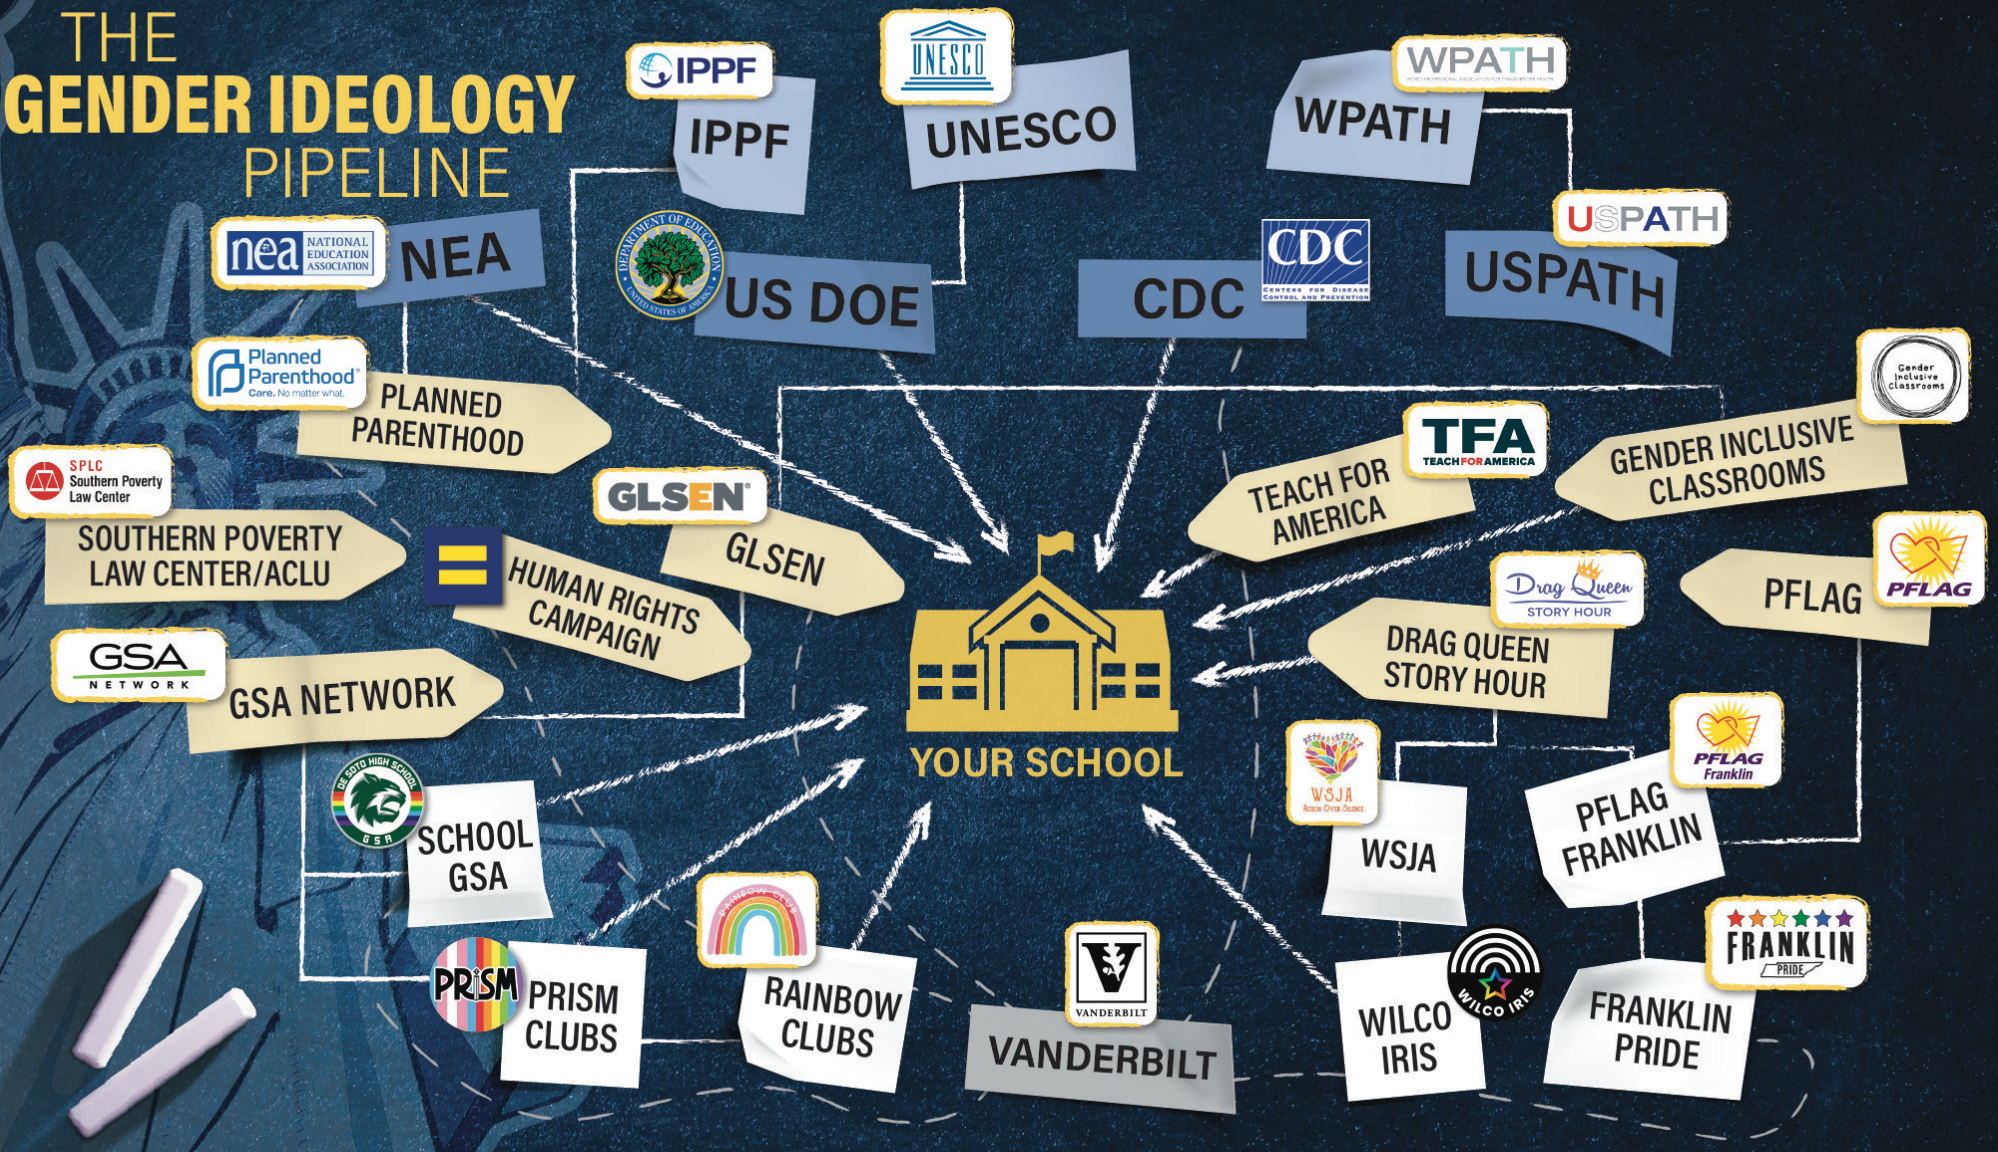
THE
GENDER IDEOLOGY
PIPELINE

IPPF
IPPF

UNESCO
UNESCO

WPATH
WORLD PROFESSIONAL ASSOCIATION FOR TRANSGENDER HEALTH
WPATH

nea NATIONAL EDUCATION ASSOCIATION
NEA

DEPARTMENT OF EDUCATION UNITED STATES OF AMERICA
US DOE

CDC
CENTERS FOR DISEASE CONTROL AND PREVENTION
CDC

USPATH
USPATH

Planned Parenthood
Care. No matter what.
PLANNED PARENTHOOD

SPLC Southern Poverty Law Center
SOUTHERN POVERTY LAW CENTER/ACLU

GLSEN
GLSEN

HUMAN RIGHTS CAMPAIGN

TFA
TEACH FOR AMERICA
TEACH FOR AMERICA

Gender Inclusive Classrooms
GENDER INCLUSIVE CLASSROOMS

PFLAG
PFLAG

Drag Queen
STORY HOUR
DRAG QUEEN STORY HOUR

GSA NETWORK
GSA NETWORK

YOUR SCHOOL

DE SOTO HIGH SCHOOL
GSA
SCHOOL GSA

WSJA
WSJA

PFLAG
Franklin
PFLAG FRANKLIN

PRISM
PRISM CLUBS

RAINBOW CLUB
RAINBOW CLUBS

VANDERBILT
VANDERBILT

WILCO IRIS
WILCO IRIS

FRANKLIN
PRIDE
FRANKLIN PRIDE